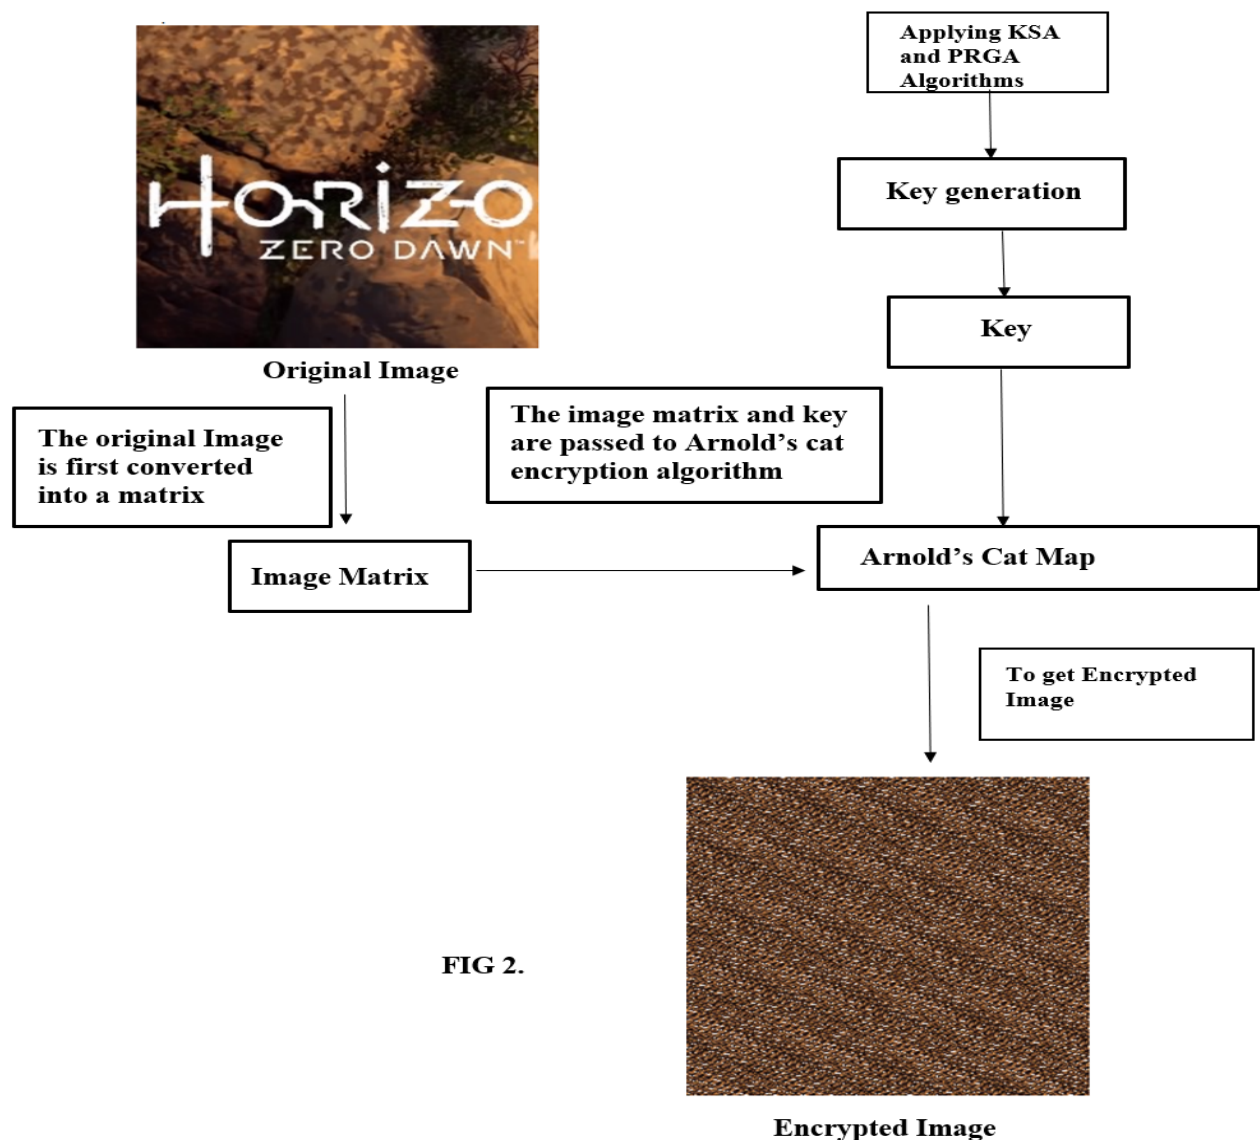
HORIZO
ZERO DAWN™

Original Image

Applying KSA and PRGA Algorithms

Key generation

Key

The original Image is first converted into a matrix

Image Matrix

The image matrix and key are passed to Arnold's cat encryption algorithm

Arnold's Cat Map

To get Encrypted Image

FIG 2.

Encrypted Image